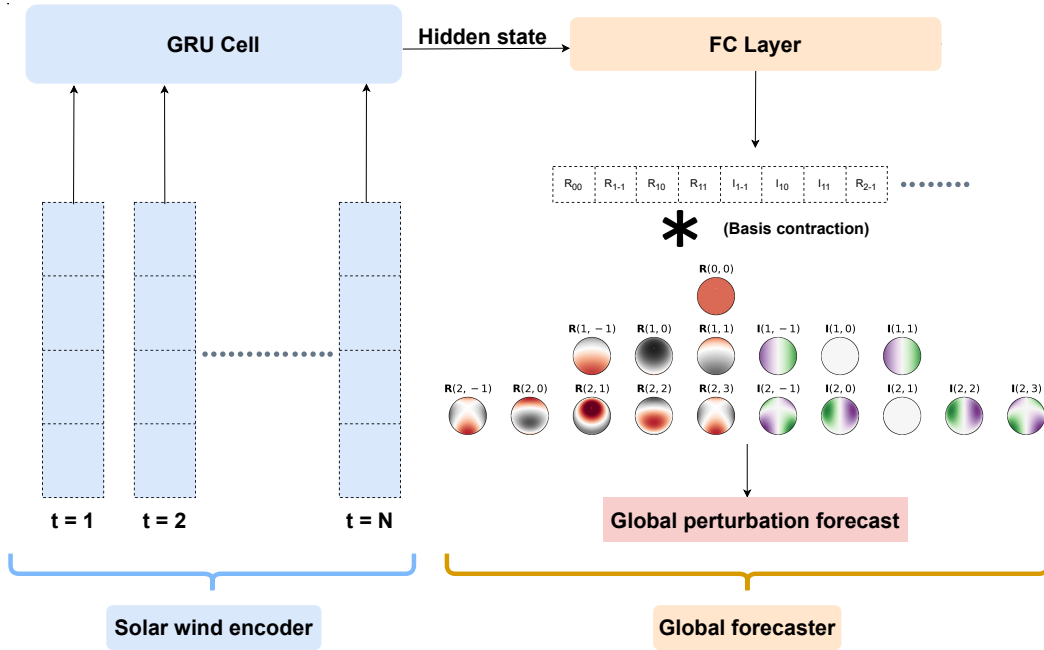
GRU Cell

Hidden state

FC Layer

$R_{00}$ $R_{1-1}$ $R_{10}$ $R_{11}$ $I_{1-1}$ $I_{10}$ $I_{11}$ $R_{2-1}$

(Basis contraction)

$\mathbf{R}(0,0)$

$\mathbf{R}(1,-1)$ $\mathbf{R}(1,0)$ $\mathbf{R}(1,1)$ $\mathbf{I}(1,-1)$ $\mathbf{I}(1,0)$ $\mathbf{I}(1,1)$

$\mathbf{R}(2,-1)$ $\mathbf{R}(2,0)$ $\mathbf{R}(2,1)$ $\mathbf{R}(2,2)$ $\mathbf{R}(2,3)$ $\mathbf{I}(2,-1)$ $\mathbf{I}(2,0)$ $\mathbf{I}(2,1)$ $\mathbf{I}(2,2)$ $\mathbf{I}(2,3)$

t = 1 t = 2 t = N

Global perturbation forecast

Solar wind encoder

Global forecaster